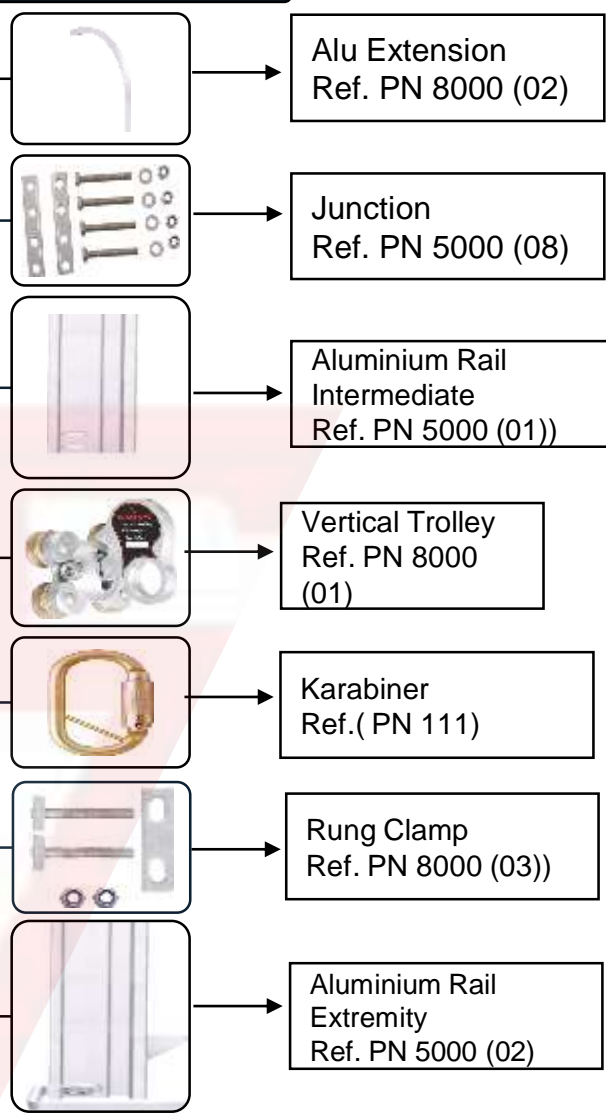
Alu Extension
Ref. PN 8000 (02)

Junction
Ref. PN 5000 (08)

Aluminium Rail
Intermediate
Ref. PN 5000 (01))

Vertical Trolley
Ref. PN 8000
(01)

Karabiner
Ref.( PN 111)

Rung Clamp
Ref. PN 8000 (03))

Aluminium Rail
Extremity
Ref. PN 5000 (02)